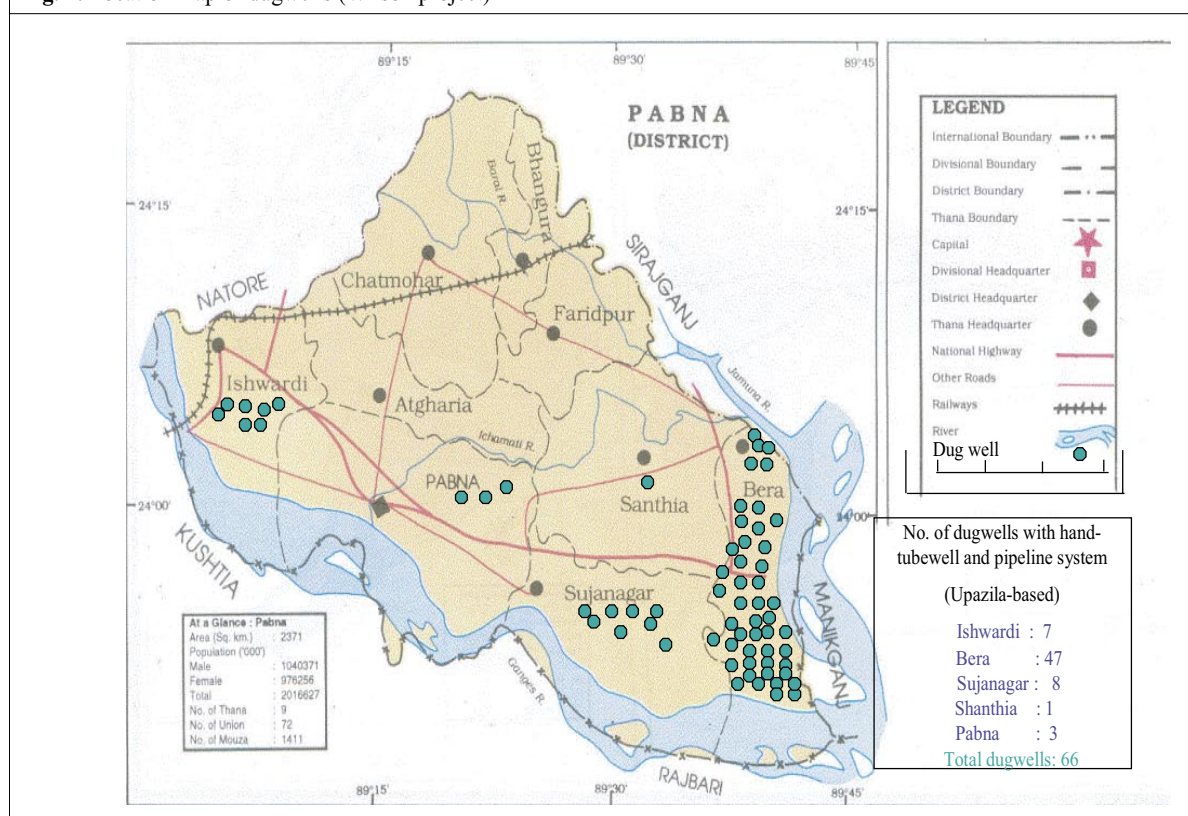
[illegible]

89°15' 89°30' 89°45'

PABNA
(DISTRICT)

24°15' 24°15'

24°00' 24°00'

NATORE
SIRAJGANJ
KUSHTIA
MANIKGANJ
RAJBARI

Baral R.
Bhangura
Chatmohar
Faridpur
Ishwardi
Atgharia
Ichamati R.
PABNA
Santhia
Bera
Jamuna R.
Sujanagar
Ganges R.

LEGEND
International Boundary
Divisional Boundary
District Boundary
Thana Boundary
Capital
Divisional Headquarter
District Headquarter
Thana Headquarter
National Highway
Other Roads
Railways
River
Dug well

No. of dugwells with handtubewell and pipeline system

(Upazila-based)

Ishwardi : 7
Bera : 47
Sujanagar : 8
Shanthia : 1
Pabna : 3
Total dugwells: 66

| At a Glance : Pabna | |
|---|---|
| Area (Sq. km.) | : 2371 |
| Population ('000') | |
| Male | : 1040371 |
| Female | : 976256 |
| Total | : 2016627 |
| No. of Thana | : 9 |
| No. of Union | : 72 |
| No. of Mouza | : 1411 |

89°15' 89°30' 89°45'